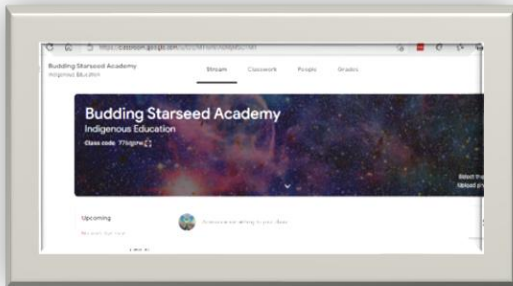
https://classroom.google.com/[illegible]

Budding Starseed Academy
Indigenous Education

Stream Classwork People Grades

Budding Starseed Academy
Indigenous Education
Class code 77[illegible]

Select the
Upload p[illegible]

Upcoming
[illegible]

Announce something to your class